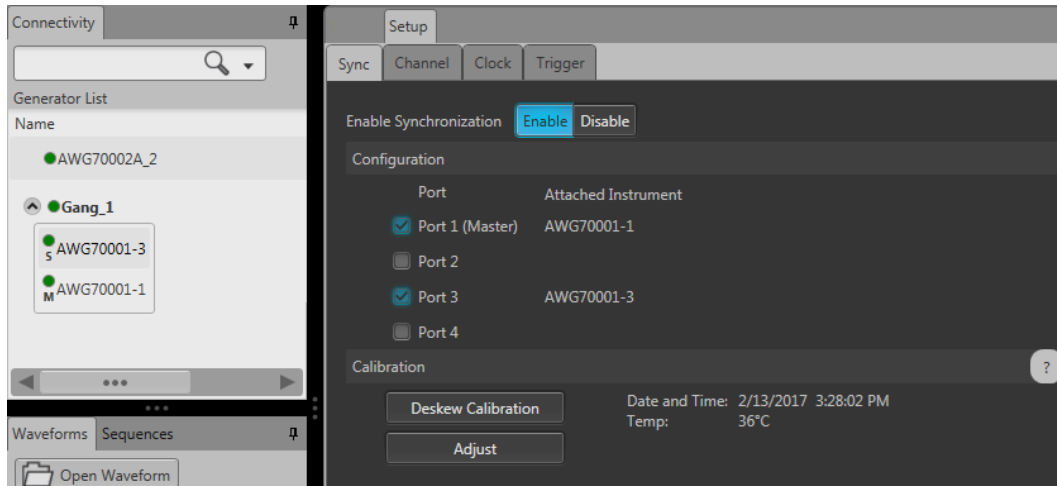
Connectivity

Generator List

Name

AWG70002A_2

Gang_1

S AWG70001-3

M AWG70001-1

Waveforms Sequences

Open Waveform

Setup

Sync Channel Clock Trigger

Enable Synchronization Enable Disable

Configuration

Port Attached Instrument

Port 1 (Master) AWG70001-1

Port 2

Port 3 AWG70001-3

Port 4

Calibration

?

Deskew Calibration

Adjust

Date and Time: 2/13/2017 3:28:02 PM
Temp: 36°C